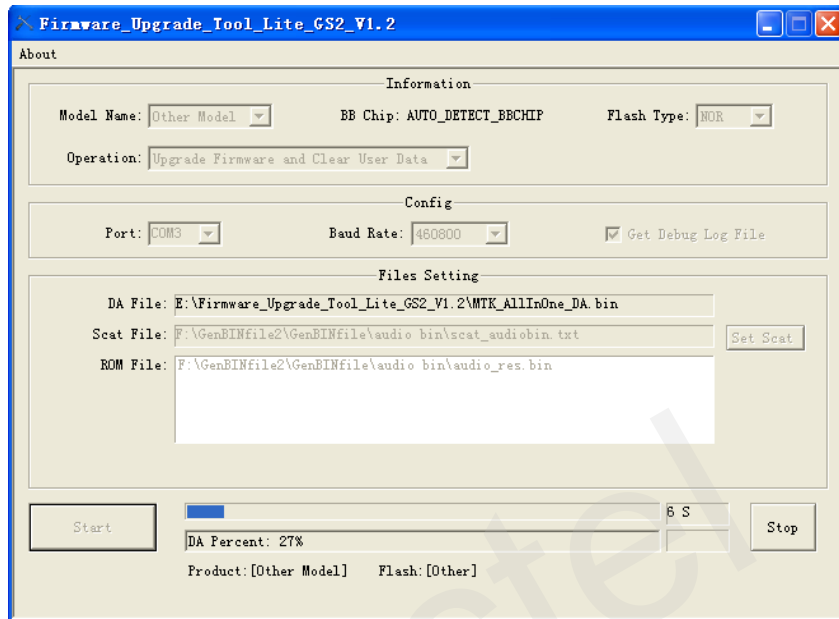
Firmware_Upgrade_Tool_Lite_GS2_V1.2

About

Information

Model Name: Other Model

BB Chip: AUTO_DETECT_BBCHIP

Flash Type: NOR

Operation: Upgrade Firmware and Clear User Data

Config

Port: COM3

Baud Rate: 460800

Get Debug Log File

Files Setting

DA File: E:\Firmware_Upgrade_Tool_Lite_GS2_V1.2\MTK_AllInOne_DA.bin

Scat File: F:\GenBINfile2\GenBINfile\audio bin\scat_audiobin.txt

Set Scat

ROM File: F:\GenBINfile2\GenBINfile\audio bin\audio_res.bin

Start

6 S

Stop

DA Percent: 27%

Product:[Other Model]

Flash:[Other]

tel